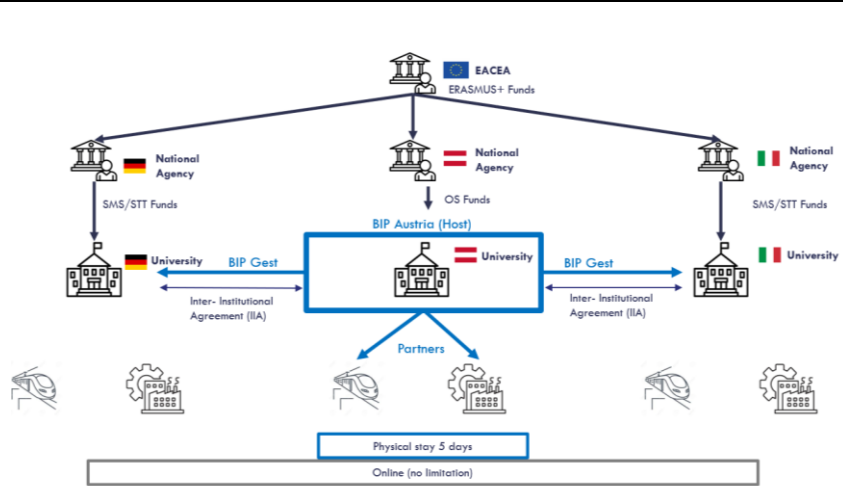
EACEA
ERASMUS+ Funds

National Agency

National Agency

National Agency

SMS/STT Funds

OS Funds

SMS/STT Funds

BIP Austria (Host)

University

BIP Gest

University

BIP Gest

University

Inter- Institutional Agreement (IIA)

Inter- Institutional Agreement (IIA)

Partners

Physical stay 5 days

Online (no limitation)